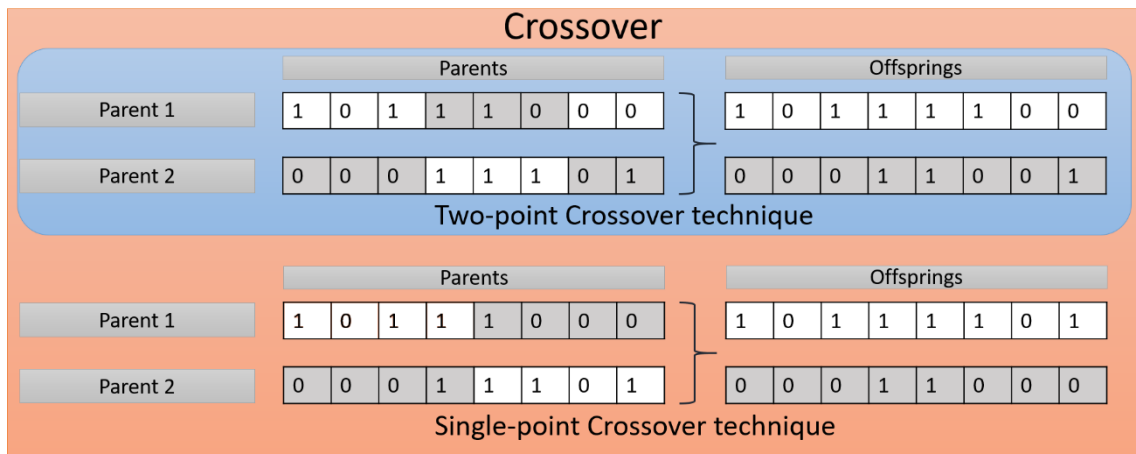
Crossover

| | Parents | | | | | | | | Offsprings | | | | | | | |
|---|---|---|---|---|---|---|---|---|---|---|---|---|---|---|---|---|
| Parent 1 | 1 | 0 | 1 | 1 | 1 | 0 | 0 | 0 | 1 | 0 | 1 | 1 | 1 | 1 | 0 | 0 |
| Parent 2 | 0 | 0 | 0 | 1 | 1 | 1 | 0 | 1 | 0 | 0 | 0 | 1 | 1 | 0 | 0 | 1 |

Two-point Crossover technique

| | Parents | | | | | | | | Offsprings | | | | | | | |
|---|---|---|---|---|---|---|---|---|---|---|---|---|---|---|---|---|
| Parent 1 | 1 | 0 | 1 | 1 | 1 | 0 | 0 | 0 | 1 | 0 | 1 | 1 | 1 | 1 | 0 | 1 |
| Parent 2 | 0 | 0 | 0 | 1 | 1 | 1 | 0 | 1 | 0 | 0 | 0 | 1 | 1 | 0 | 0 | 0 |

Single-point Crossover technique